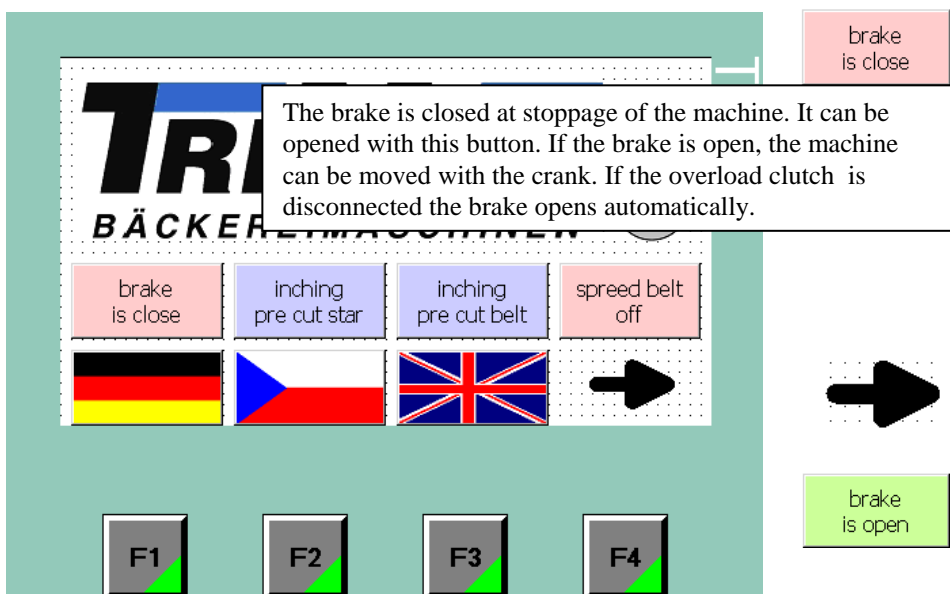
brake
is close

TR

BÄCKER MASCHINEN

The brake is closed at stoppage of the machine. It can be opened with this button. If the brake is open, the machine can be moved with the crank. If the overload clutch is disconnected the brake opens automatically.

brake
is close

inching
pre cut star

inching
pre cut belt

spreed belt
off

brake
is open

F1

F2

F3

F4